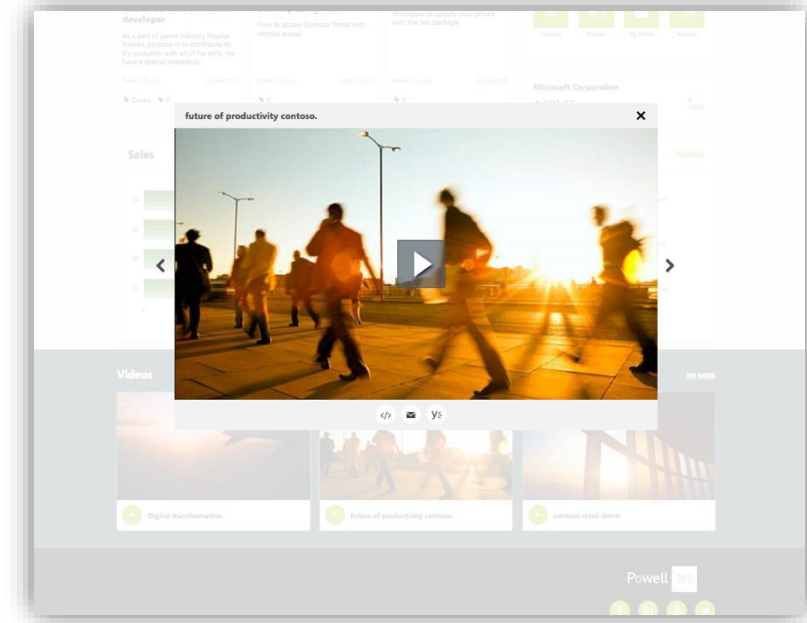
developer

As a part of game industry Nicolas Rubio's purpose is to contribute to it's evolution with all of his skills. He have a special interest to...

How to access Contoso Portal with remote access

Procedure to update your phone with the last package

Microsoft Corporation

Sales

future of productivity contoso.

×

Videos

Digital transformation

future of productivity contoso.

contoso retail demo

Powell 365